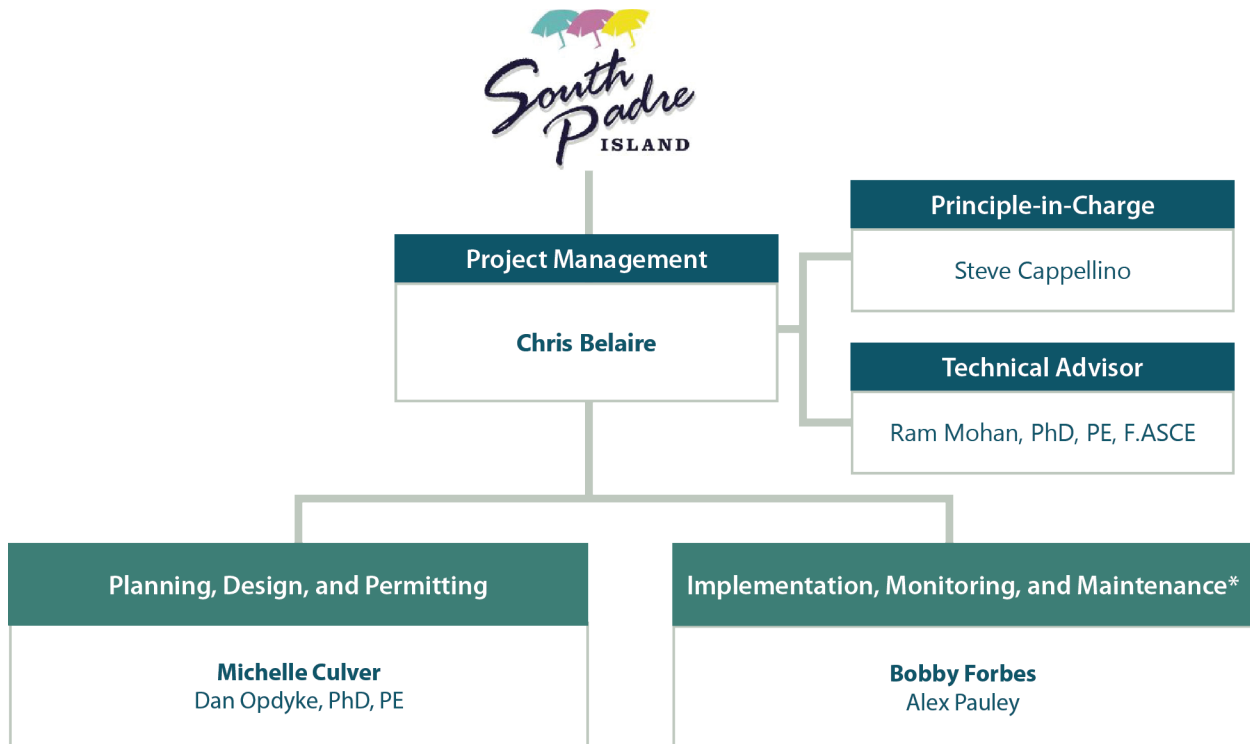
South Padre ISLAND

Project Management

Chris Belaire

Principle-in-Charge

Steve Cappellino

Technical Advisor

Ram Mohan, PhD, PE, F.ASCE

Planning, Design, and Permitting

Michelle Culver
Dan Opdyke, PhD, PE

Implementation, Monitoring, and Maintenance*

Bobby Forbes
Alex Pauley